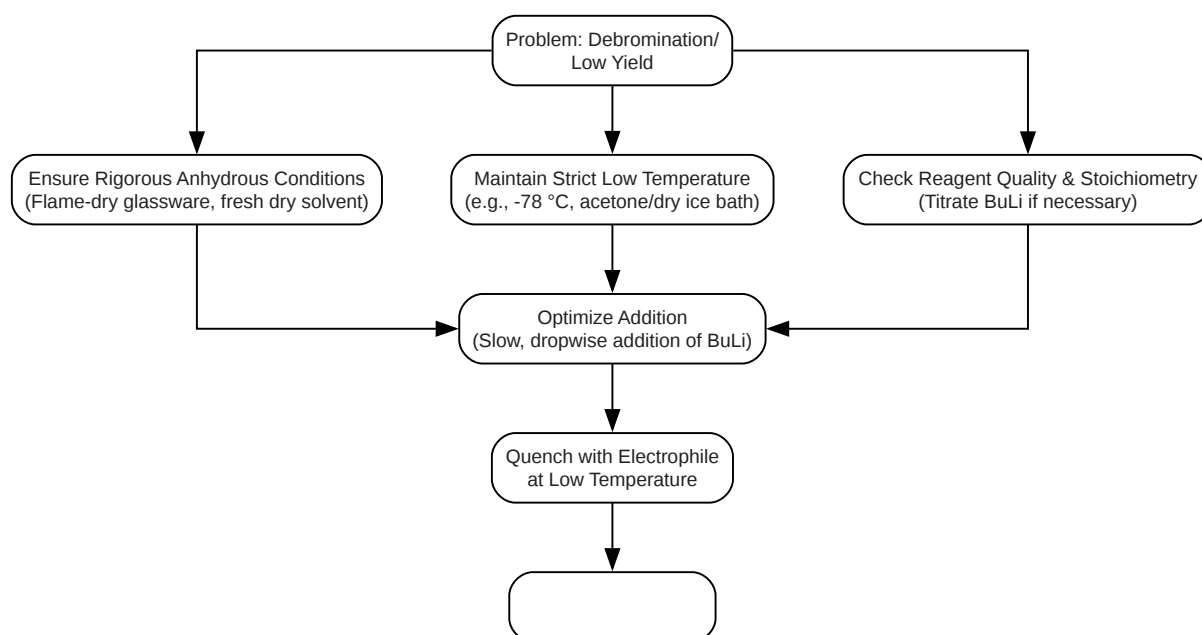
Problem: Debromination/
Low Yield

Ensure Rigorous Anhydrous Conditions
(Flame-dry glassware, fresh dry solvent)

Maintain Strict Low Temperature
(e.g., -78 °C, acetone/dry ice bath)

Check Reagent Quality & Stoichiometry
(Titrate BuLi if necessary)

Optimize Addition
(Slow, dropwise addition of BuLi)

Quench with Electrophile
at Low Temperature